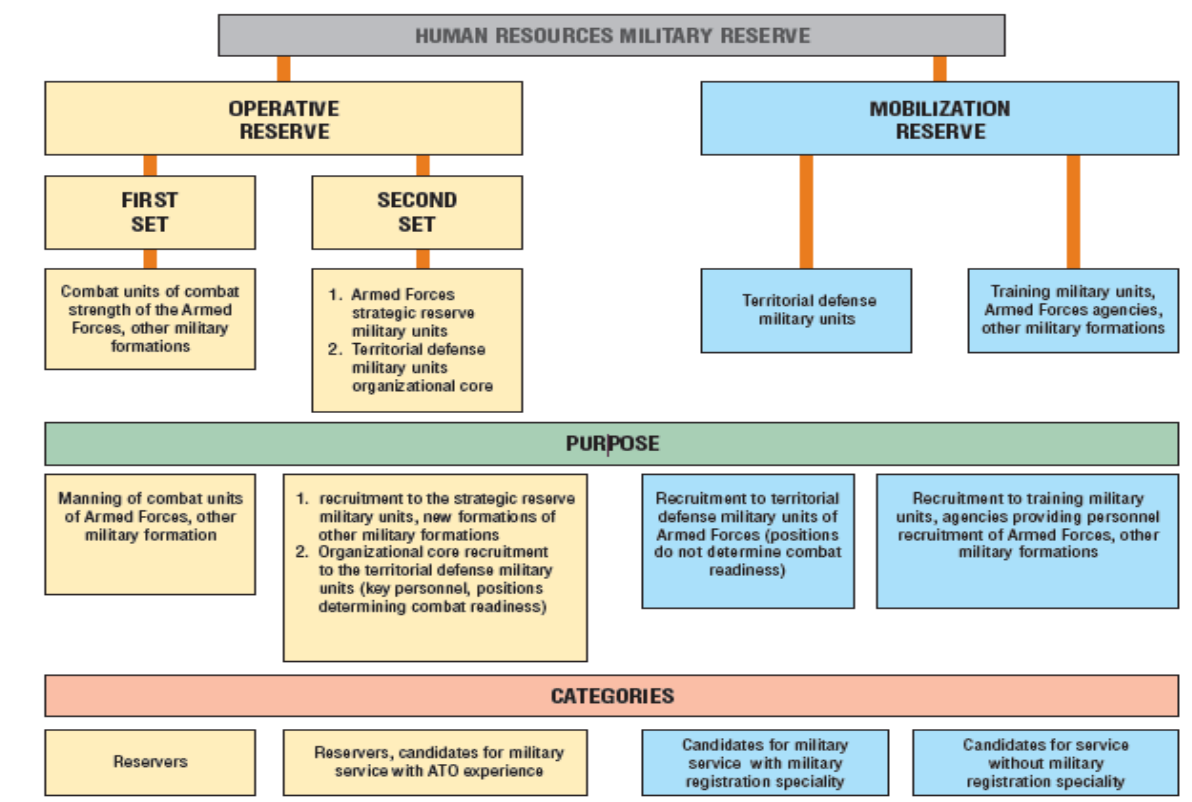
HUMAN RESOURCES MILITARY RESERVE

OPERATIVE RESERVE

MOBILIZATION RESERVE

FIRST SET

SECOND SET

Combat units of combat strength of the Armed Forces, other military formations

1. Armed Forces strategic reserve military units
2. Territorial defense military units organizational core

Territorial defense military units

Training military units, Armed Forces agencies, other military formations

PURPOSE

Manning of combat units of Armed Forces, other military formation

1. recruitment to the strategic reserve military units, new formations of other military formations
2. Organizational core recruitment to the territorial defense military units (key personnel, positions determining combat readiness)

Recruitment to territorial defense military units of Armed Forces (positions do not determine combat readiness)

Recruitment to training military units, agencies providing personnel recruitment of Armed Forces, other military formations

CATEGORIES

Reservers

Reservers, candidates for military service with ATO experience

Candidates for military service with military registration speciality

Candidates for service without military registration speciality